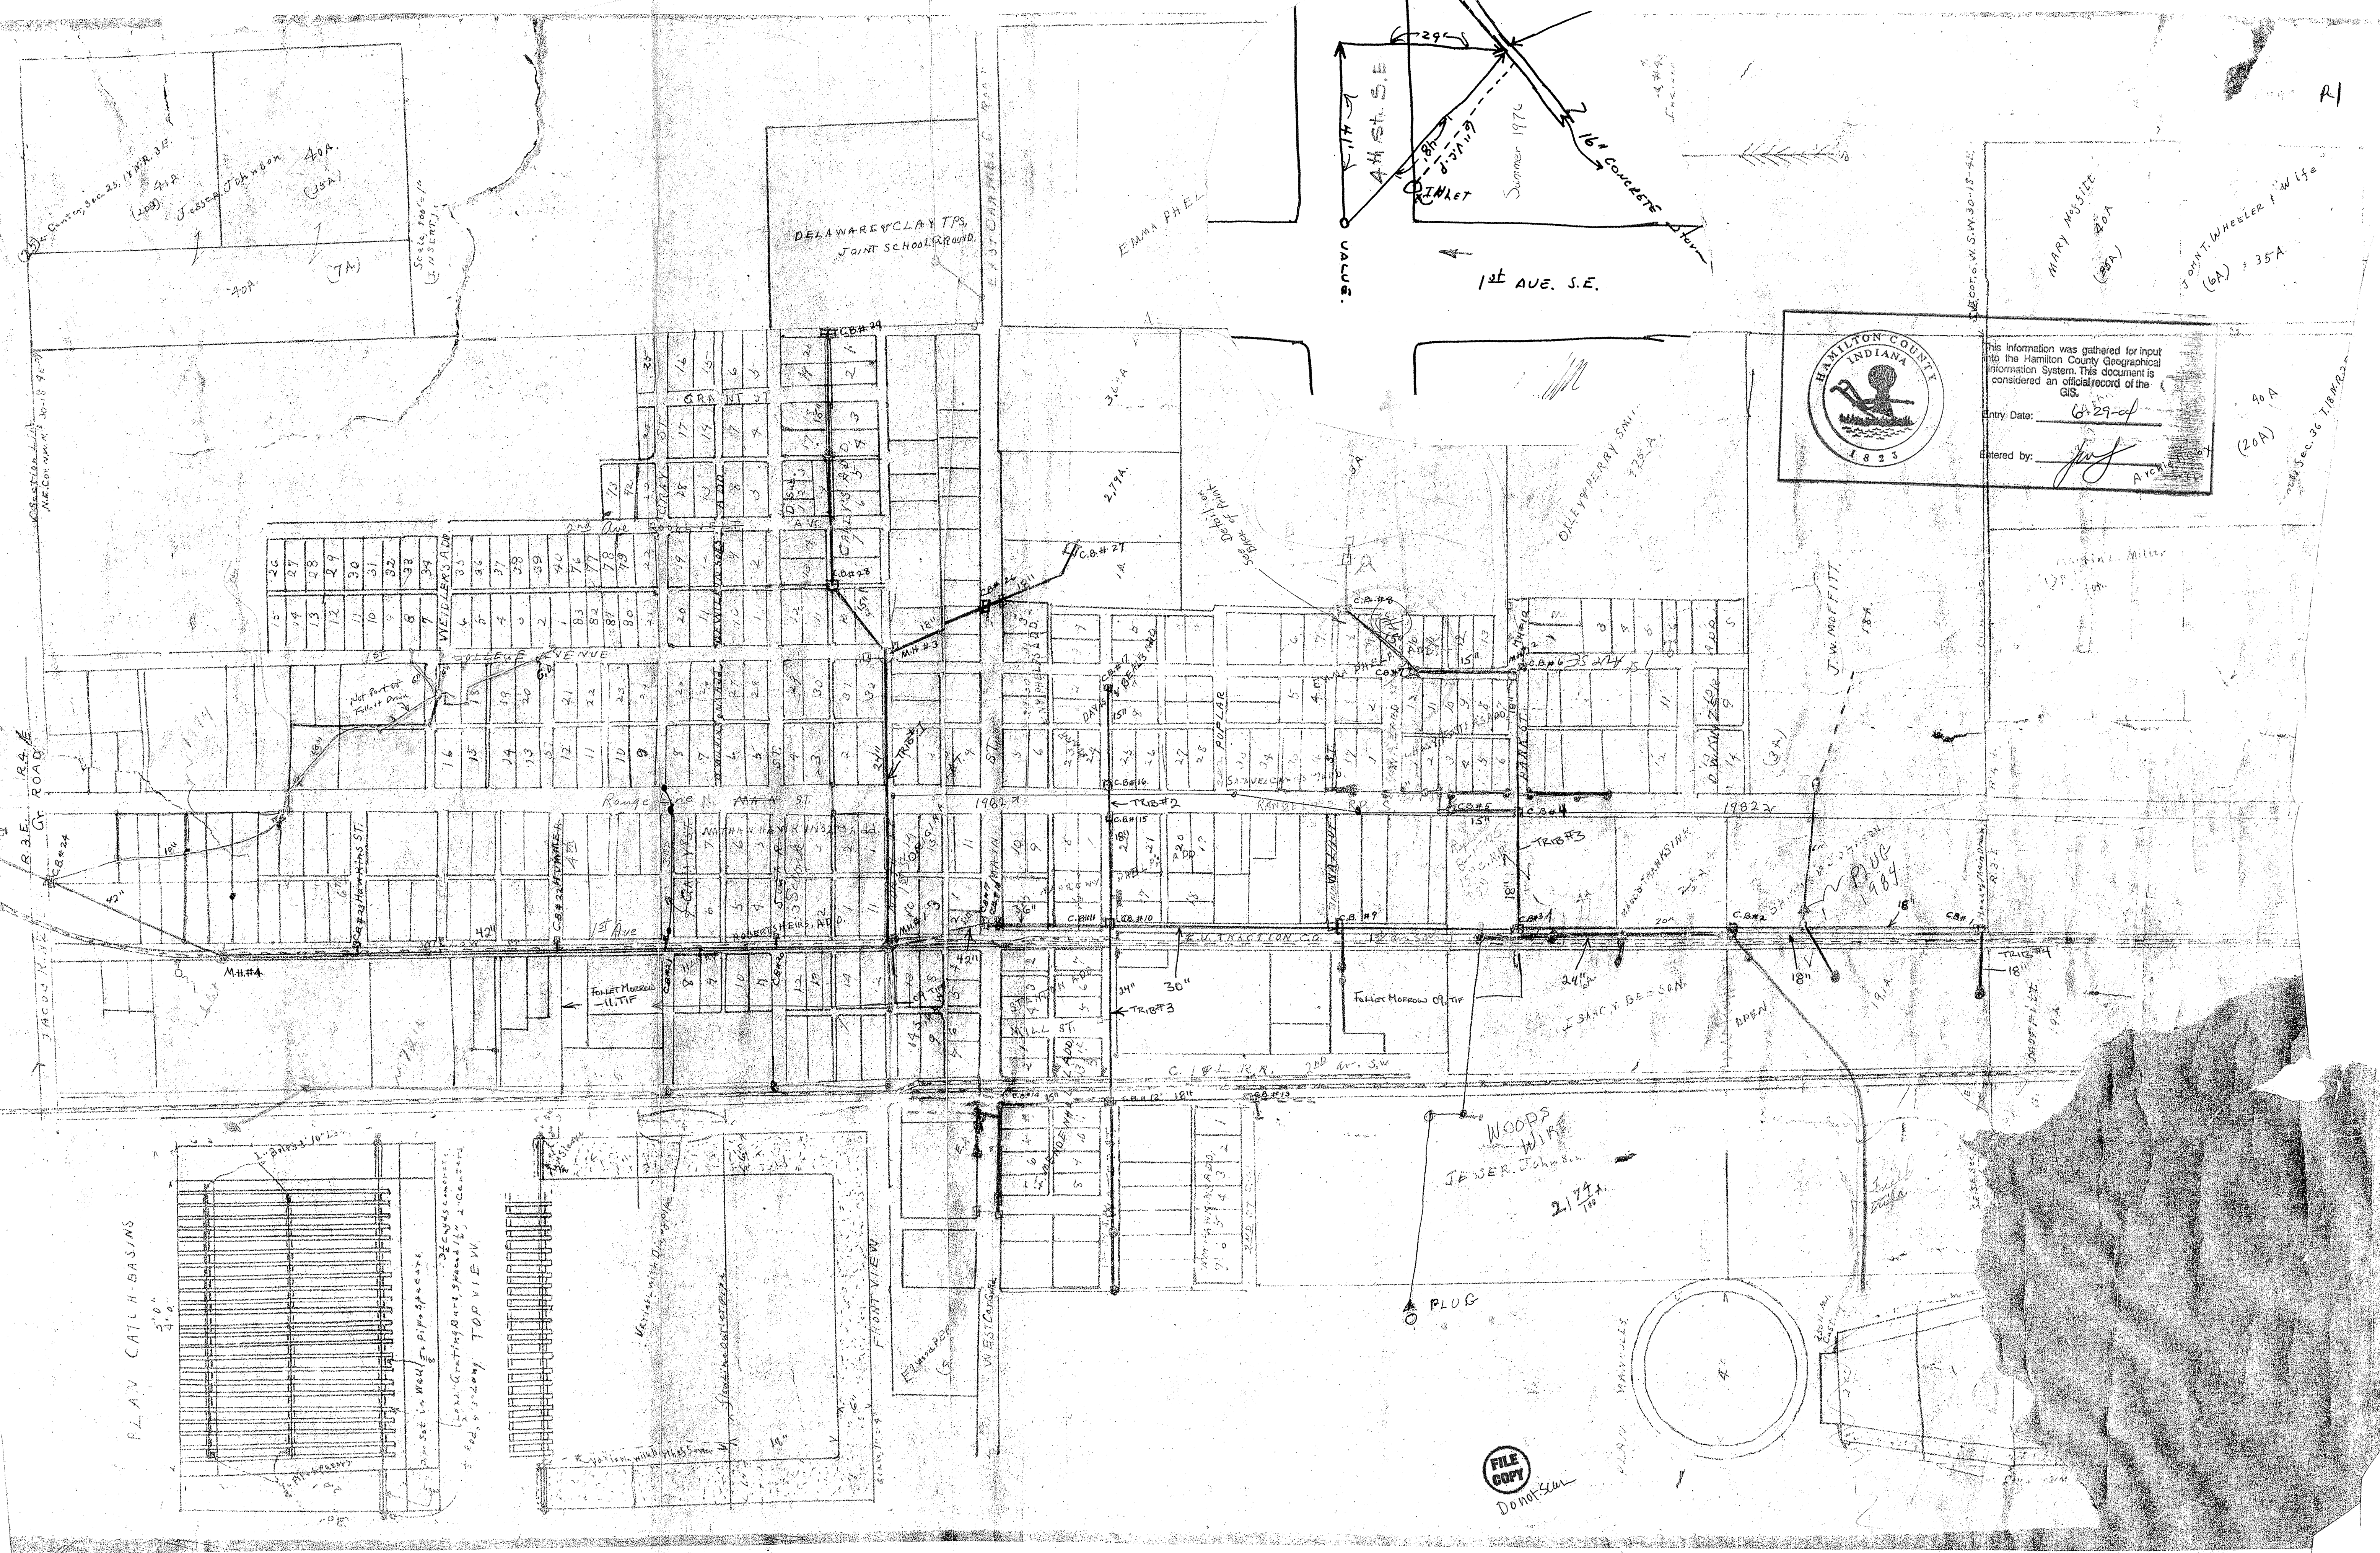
R1

29"

4th St. S.E.

11"

8"

INLET

Summer 1976

16" CONCRETE

VALVE

1st AVE. S.E.

HAMILTON COUNTY INDIANA 1823

This information was gathered for input into the Hamilton County Geographical Information System. This document is considered an official record of the GIS.

Entry Date: 6-29-04

Entered by: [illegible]

Jesse Johnson

40A

(35A)

(7A)

40A

DELAWARE & CLAY TPS, JOINT SCHOOL GROUND.

EAST CARMEL ROAD

EMMA PHELPS

MARY MOFFITT 40A

JOHN T. WHEELER & WIFE (6A) 35A

40A (20A)

J. W. MOFFITT 18A

GRANT ST.

2nd Ave

C.B.#29

C.B.#28

C.B.#27

C.B.#26

C.B.#8

M.H.#3

COLLEGE AVENUE

POPLAR

TRIB #1

TRIB #2

TRIB #3

C.B.#16

C.B.#15

C.B.#6

Range Line N. MAIN ST.

1982

MAIN ST.

C.B.#24

M.H.#4

1st Ave

42"

36"

30"

24"

18"

15"

C.B.#9

C.B.#10

C.B.#11

C.B.#1

C.B.#2

C.B.#4

C.B.#5

I.U. TRACTION CO.

FOLLET MORROW O.T.F.

ISAAC N. BEESON

OPEN

PLUG 1984

TRIB #4

C.I.& L. R.R.

WOODS WIFE

JESSE Johnson

217A

PLUG

PLAN CATCH BASINS

TOP VIEW

FRONT VIEW

WEST CARMEL

FILE COPY

Do not scan